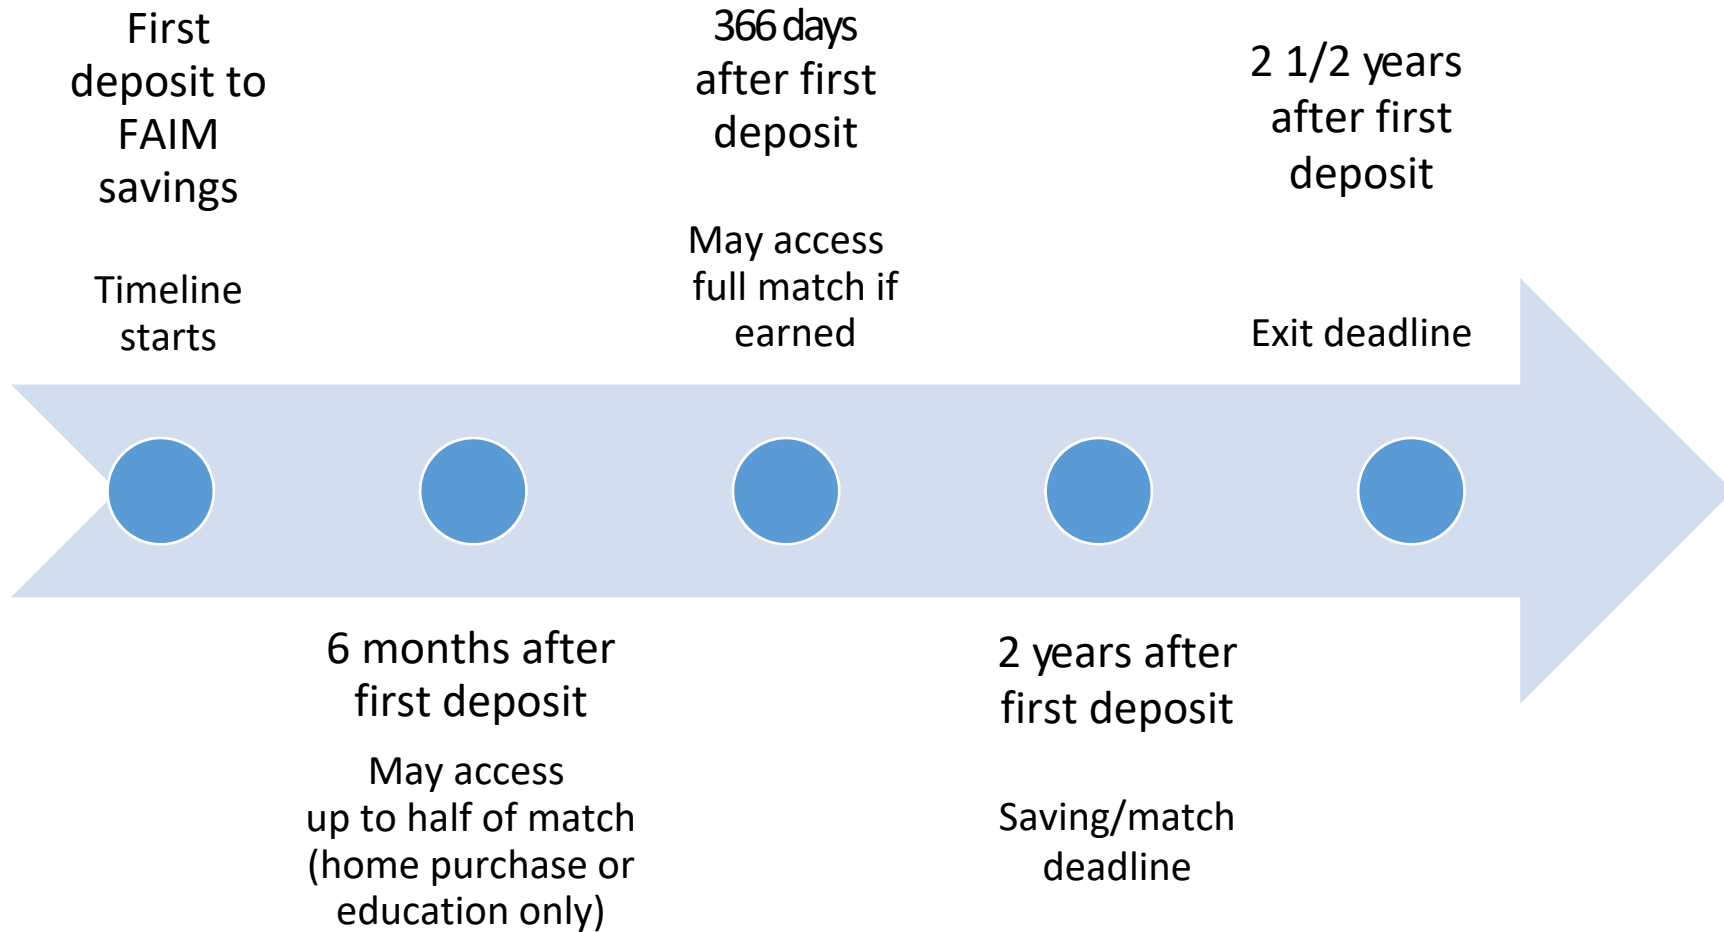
First deposit to FAIM savings

Timeline starts

366 days after first deposit

May access full match if earned

2 1/2 years after first deposit

Exit deadline

6 months after first deposit

May access up to half of match (home purchase or education only)

2 years after first deposit

Saving/match deadline